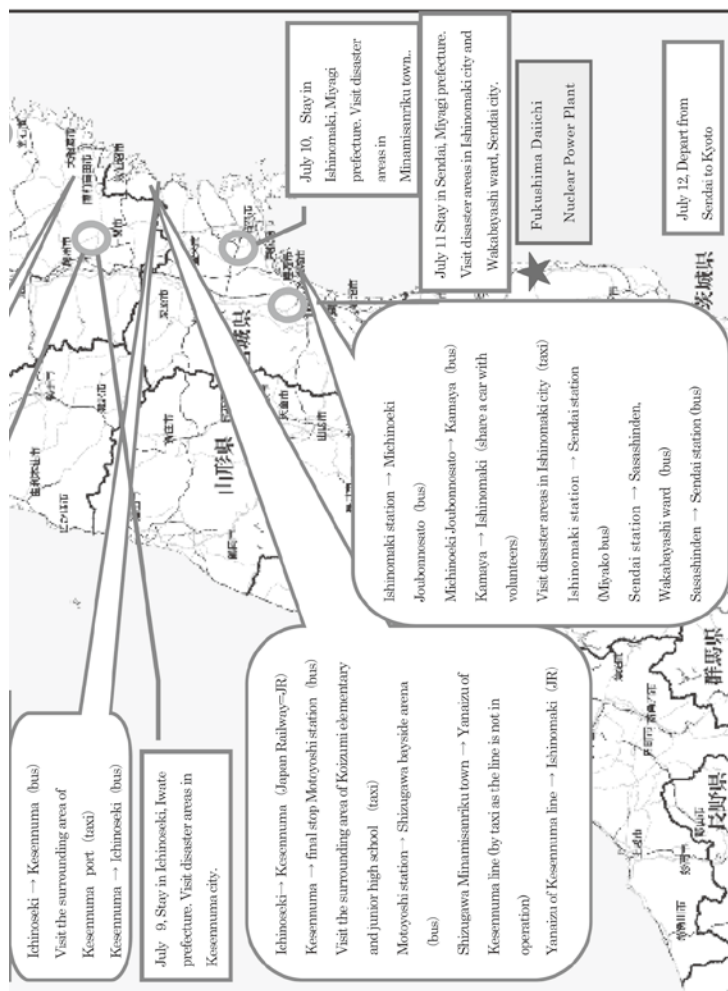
July 10, Stay in Ishinomaki, Miyagi prefecture. Visit disaster areas in Minamisanriku town..

July 11 Stay in Sendai, Miyagi prefecture. Visit disaster areas in Ishinomaki city and Wakabayashi ward, Sendai city.

Fukushima Daiichi Nuclear Power Plant

July 12, Depart from Sendai to Kyoto

茨城県

Ishinomaki station → Michinoeki Joubonnosato (bus)
Michinoeki Joubonnosato → Kamaya (bus)
Kamaya → Ishinomaki (share a car with volunteers)
Visit disaster areas in Ishinomaki city (taxi)
Ishinomaki station → Sendai station (Miyako bus)
Sendai station → Sasashinden, Wakabayashi ward (bus)
Sasashinden → Sendai station (bus)

山形県

宮城県

群馬県

長野県

Ichinoseki → Kesennuma (bus)
Visit the surrounding area of Kesennuma port (taxi)
Kesennuma → Ichinoseki (bus)

July 9, Stay in Ichinoseki, Iwate prefecture. Visit disaster areas in Kesennuma city.

Ichinoseki→ Kesennuma (Japan Railway=JR)
Kesennuma → final stop Motoyoshi station (bus)
Visit the surrounding area of Koizumi elementary and junior high school (taxi)
Motoyoshi station → Shizugawa bayside arena (bus)
Shizugawa Minamisanriku town → Yanaizu of Kesennuma line (by taxi as the line is not in operation)
Yanaizu of Kesennuma line → Ishinomaki (JR)